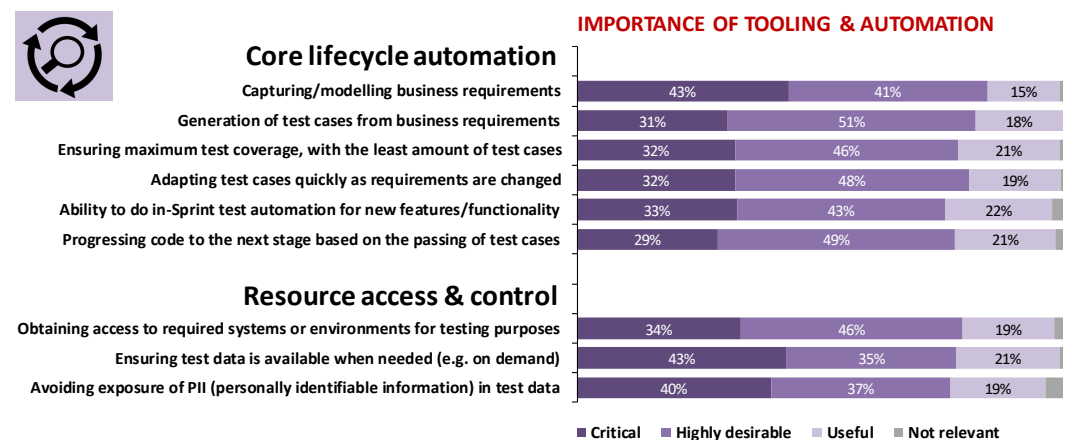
IMPORTANCE OF TOOLING & AUTOMATION

Core lifecycle automation

| | Critical | Highly desirable | Useful |
|---|---|---|---|
| Capturing/modelling business requirements | 43% | 41% | 15% |
| Generation of test cases from business requirements | 31% | 51% | 18% |
| Ensuring maximum test coverage, with the least amount of test cases | 32% | 46% | 21% |
| Adapting test cases quickly as requirements are changed | 32% | 48% | 19% |
| Ability to do in-Sprint test automation for new features/functionality | 33% | 43% | 22% |
| Progressing code to the next stage based on the passing of test cases | 29% | 49% | 21% |

Resource access & control

| | Critical | Highly desirable | Useful |
|---|---|---|---|
| Obtaining access to required systems or environments for testing purposes | 34% | 46% | 19% |
| Ensuring test data is available when needed (e.g. on demand) | 43% | 35% | 21% |
| Avoiding exposure of PII (personally identifiable information) in test data | 40% | 37% | 19% |

Critical Highly desirable Useful Not relevant